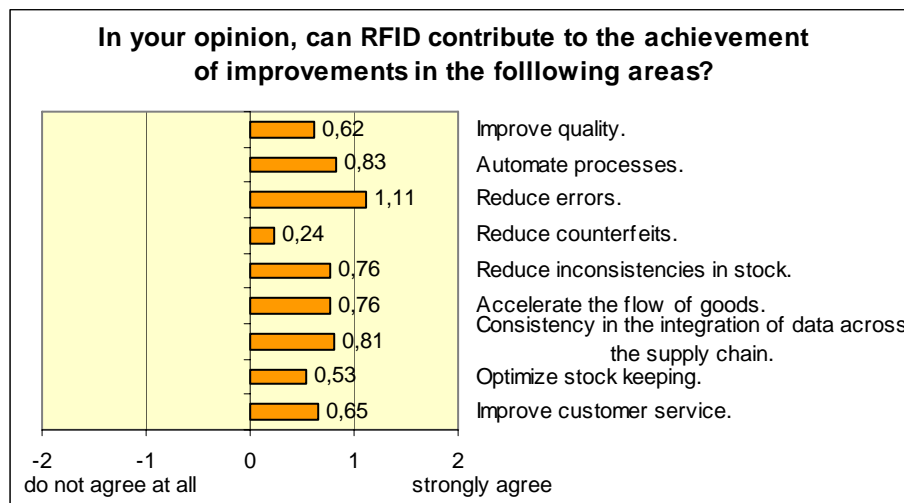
In your opinion, can RFID contribute to the achievement of improvements in the folllowing areas?

0,62 Improve quality.
0,83 Automate processes.
1,11 Reduce errors.
0,24 Reduce counterfeits.
0,76 Reduce inconsistencies in stock.
0,76 Accelerate the flow of goods.
0,81 Consistency in the integration of data across the supply chain.
0,53 Optimize stock keeping.
0,65 Improve customer service.

-2 -1 0 1 2
do not agree at all strongly agree